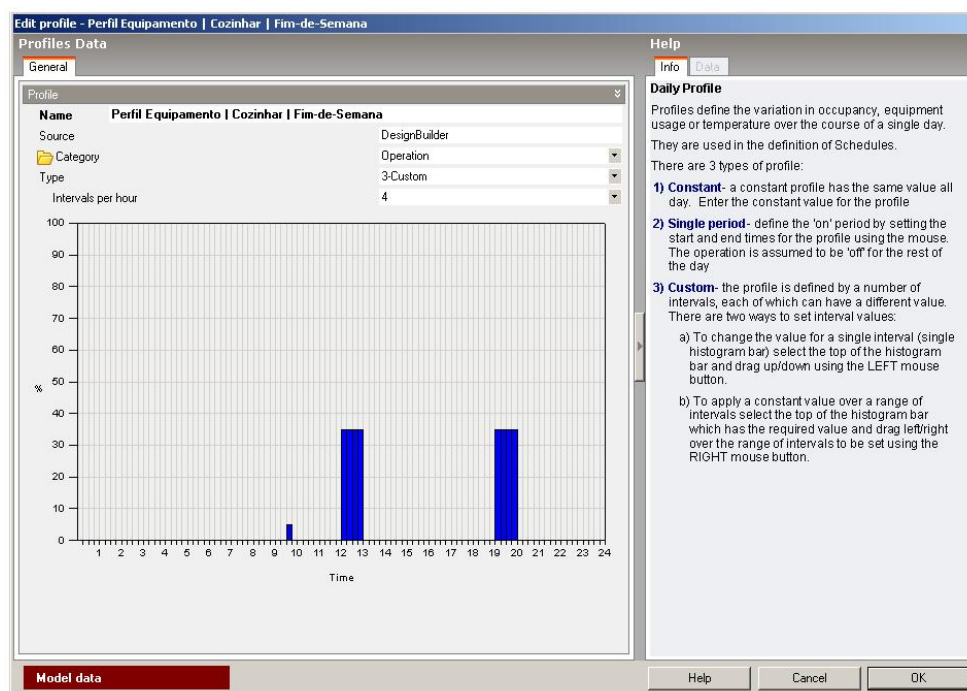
Edit profile - Perfil Equipamento | Cozinhar | Fim-de-Semana

Profiles Data

General

Profile

| Name | Perfil Equipamento \| Cozinhar \| Fim-de-Semana |
|---|---|
| Source | DesignBuilder |
| Category | Operation |
| Type | 3-Custom |
| Intervals per hour | 4 |

100
90
80
70
60
50
%
40
30
20
10
0

1 2 3 4 5 6 7 8 9 10 11 12 13 14 15 16 17 18 19 20 21 22 23 24

Time

Help

Info Data

Daily Profile

Profiles define the variation in occupancy, equipment usage or temperature over the course of a single day.

They are used in the definition of Schedules.

There are 3 types of profile:

1) Constant- a constant profile has the same value all day. Enter the constant value for the profile

2) Single period- define the 'on' period by setting the start and end times for the profile using the mouse. The operation is assumed to be 'off' for the rest of the day

3) Custom- the profile is defined by a number of intervals, each of which can have a different value. There are two ways to set interval values:

a) To change the value for a single interval (single histogram bar) select the top of the histogram bar and drag up/down using the LEFT mouse button.

b) To apply a constant value over a range of intervals select the top of the histogram bar which has the required value and drag left/right over the range of intervals to be set using the RIGHT mouse button.

Model data

Help Cancel OK